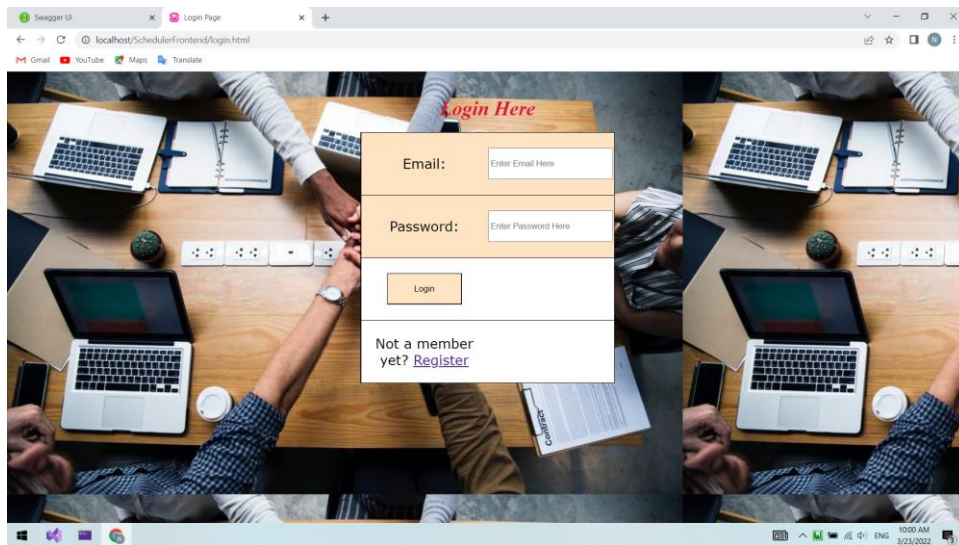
Swagger UI
Login Page
localhost/SchedulerFrontend/login.html
Gmail YouTube Maps Translate

Login Here

Email: Enter Email Here

Password: Enter Password Here

Login

Not a member yet? Register

Contract

ENG 10:00 AM 3/23/2022